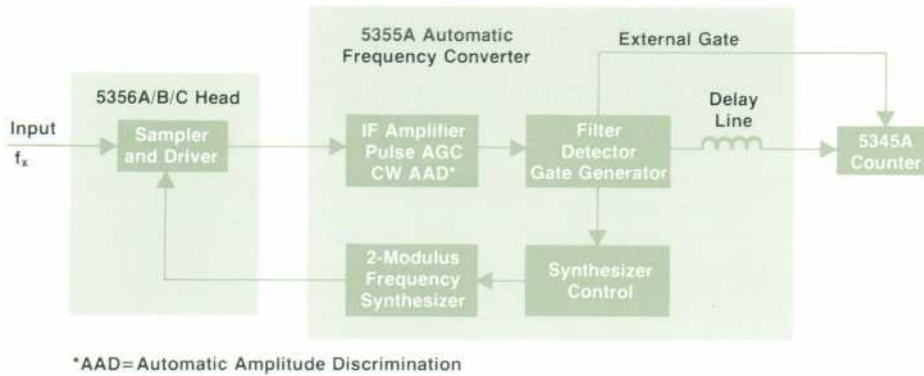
5355A Automatic Frequency Converter

External Gate

5356A/B/C Head

Input
$f_x$

Sampler and Driver

IF Amplifier Pulse AGC CW AAD*

Filter Detector Gate Generator

Delay Line

5345A Counter

2-Modulus Frequency Synthesizer

Synthesizer Control

*AAD=Automatic Amplitude Discrimination